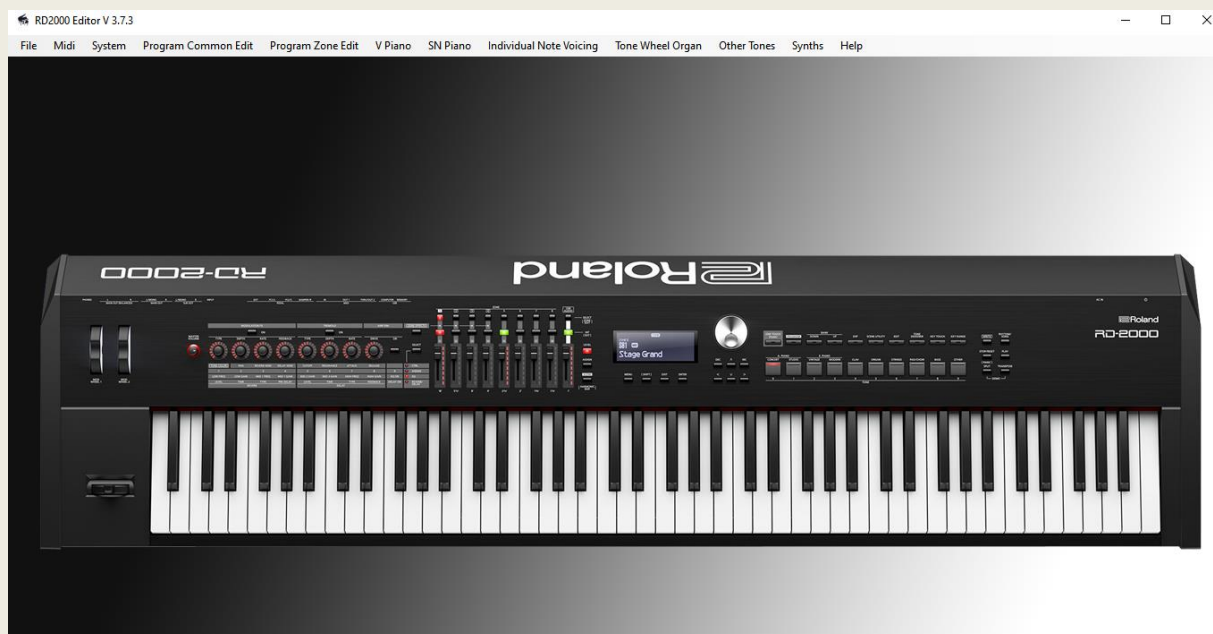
RD2000 Editor V 3.7.3

File Midi System Program Common Edit Program Zone Edit V Piano SN Piano Individual Note Voicing Tone Wheel Organ Other Tones Synths Help

RD-2000

Roland

Stage Grand

Roland
RD-2000